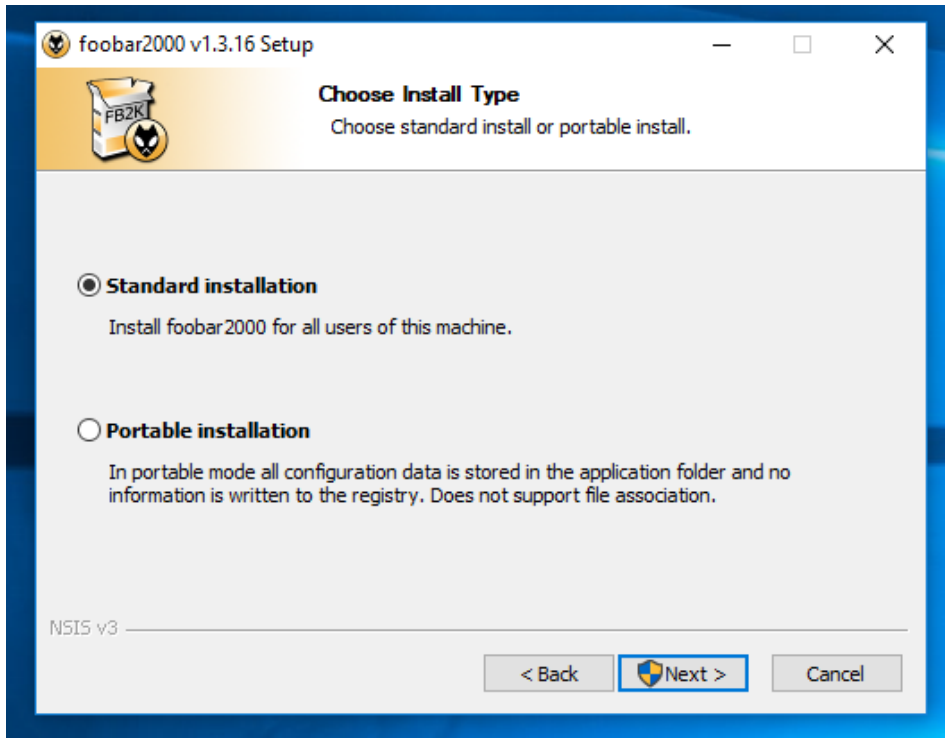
foobar2000 v1.3.16 Setup

FB2K

Choose Install Type

Choose standard install or portable install.

Standard installation

Install foobar2000 for all users of this machine.

Portable installation

In portable mode all configuration data is stored in the application folder and no information is written to the registry. Does not support file association.

NSIS v3

< Back

Next >

Cancel